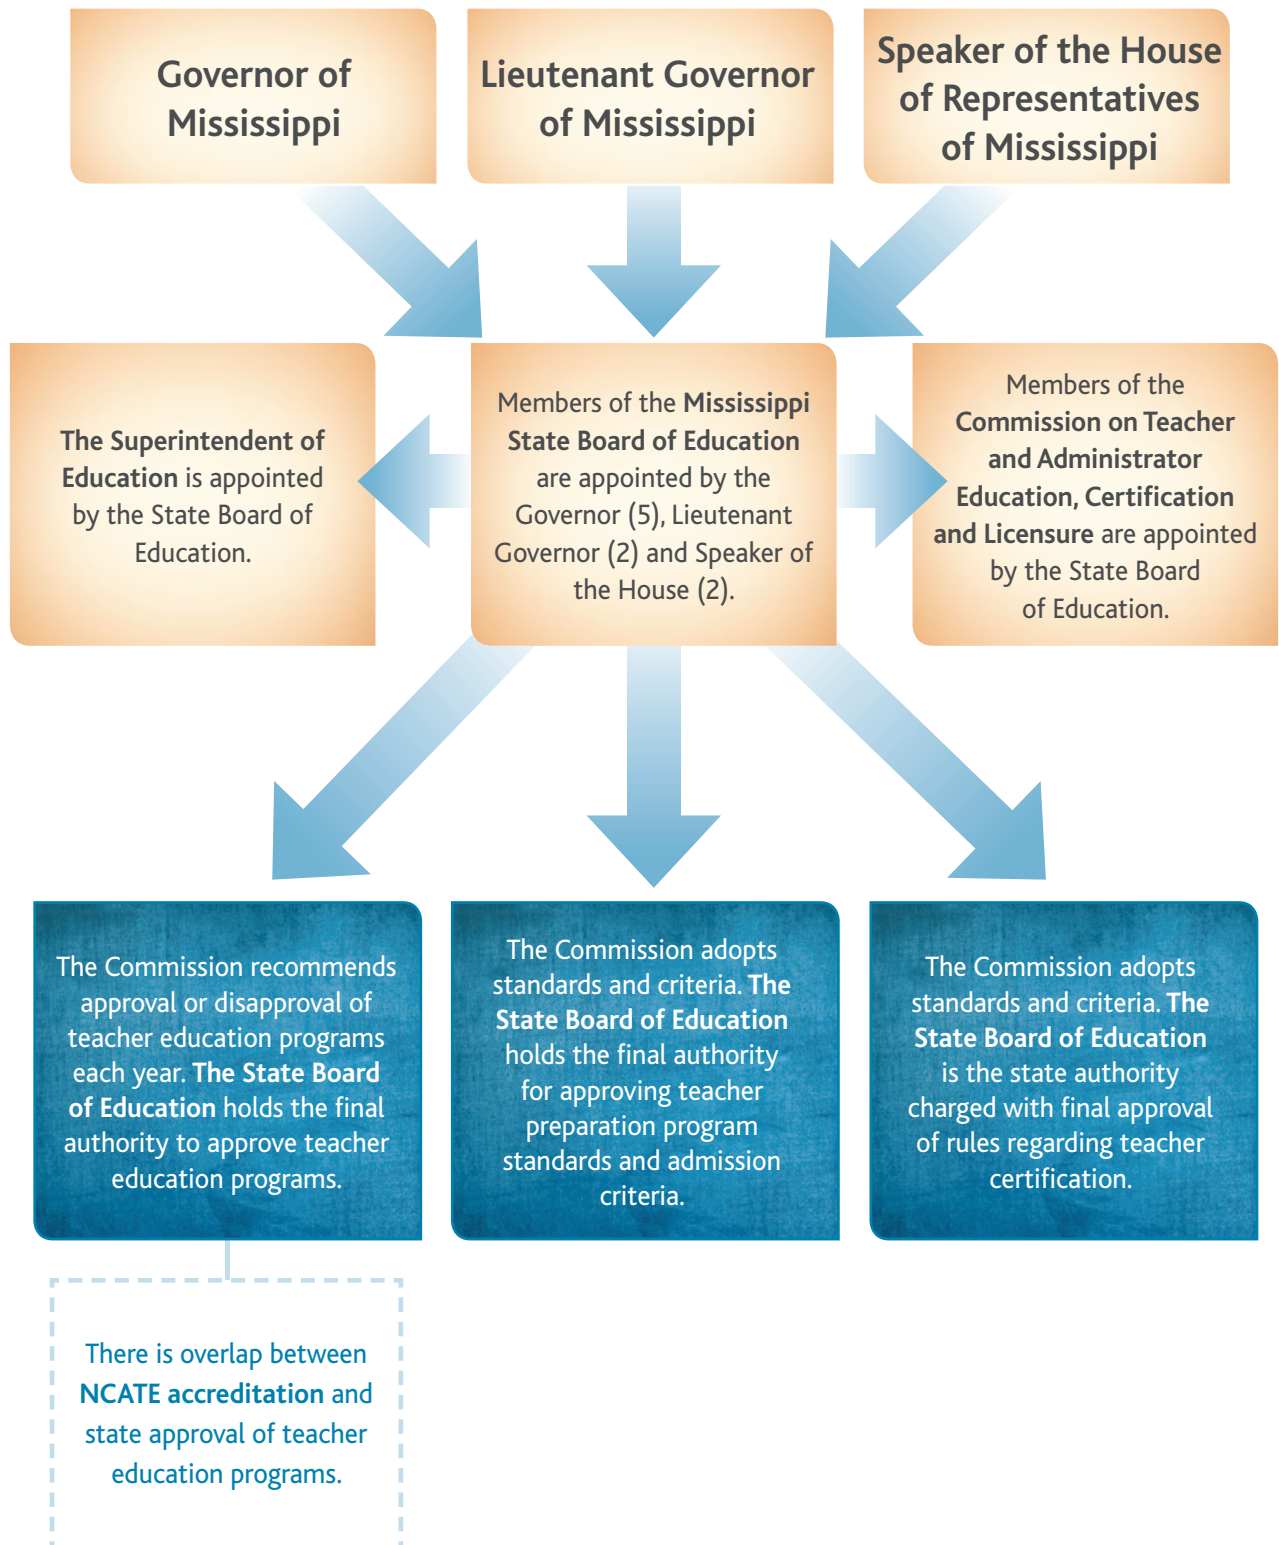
Governor of Mississippi

Lieutenant Governor of Mississippi

Speaker of the House of Representatives of Mississippi

The Superintendent of Education is appointed by the State Board of Education.

Members of the Mississippi State Board of Education are appointed by the Governor (5), Lieutenant Governor (2) and Speaker of the House (2).

Members of the Commission on Teacher and Administrator Education, Certification and Licensure are appointed by the State Board of Education.

The Commission recommends approval or disapproval of teacher education programs each year. The State Board of Education holds the final authority to approve teacher education programs.

The Commission adopts standards and criteria. The State Board of Education holds the final authority for approving teacher preparation program standards and admission criteria.

The Commission adopts standards and criteria. The State Board of Education is the state authority charged with final approval of rules regarding teacher certification.

There is overlap between NCATE accreditation and state approval of teacher education programs.